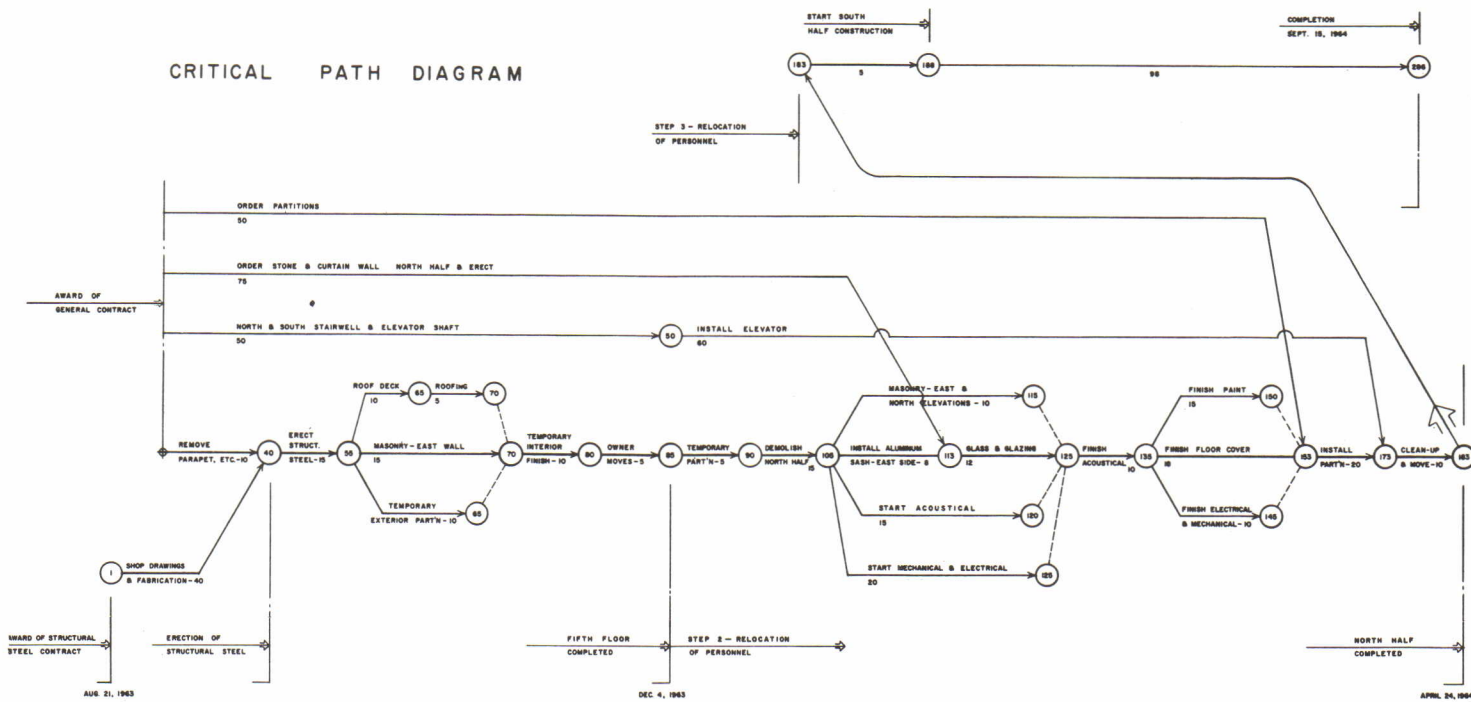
CRITICAL PATH DIAGRAM

START SOUTH
HALF CONSTRUCTION

COMPLETION
SEPT. 15, 1964

183
5
188
98
296

STEP 3 - RELOCATION
OF PERSONNEL

ORDER PARTITIONS
50

ORDER STONE & CURTAIN WALL NORTH HALF & ERECT
75

AWARD OF
GENERAL CONTRACT

NORTH & SOUTH STAIRWELL & ELEVATOR SHAFT
50
50
INSTALL ELEVATOR
60

ROOF DECK
10
65
ROOFING
5
70

REMOVE
PARAPET, ETC.-10
40
ERECT
STRUCT.
STEEL-15
55
MASONRY-EAST WALL
15
70
TEMPORARY
INTERIOR
FINISH-10
80
OWNER
MOVES-5
85
TEMPORARY
PART'N-5
90
DEMOLISH
NORTH HALF
15
105

TEMPORARY
EXTERIOR PART'N-10
65

MASONRY-EAST &
NORTH ELEVATIONS - 10
115
INSTALL ALUMINUM
SASH-EAST SIDE- 8
113
GLASS & GLAZING
12
125
FINISH
ACOUSTICAL
10
START ACOUSTICAL
15
120
START MECHANICAL & ELECTRICAL
20
125

135
FINISH PAINT
15
150
FINISH FLOOR COVER
18
153
INSTALL
PART'N-20
173
CLEAN-UP
& MOVE-10
183
FINISH ELECTRICAL
& MECHANICAL-10
145

1
SHOP DRAWINGS
& FABRICATION-40

AWARD OF STRUCTURAL
STEEL CONTRACT
AUG. 21, 1963

ERECTION OF
STRUCTURAL STEEL

FIFTH FLOOR
COMPLETED

STEP 2 - RELOCATION
OF PERSONNEL
DEC. 4, 1963

NORTH HALF
COMPLETED
APRIL 24, 1964